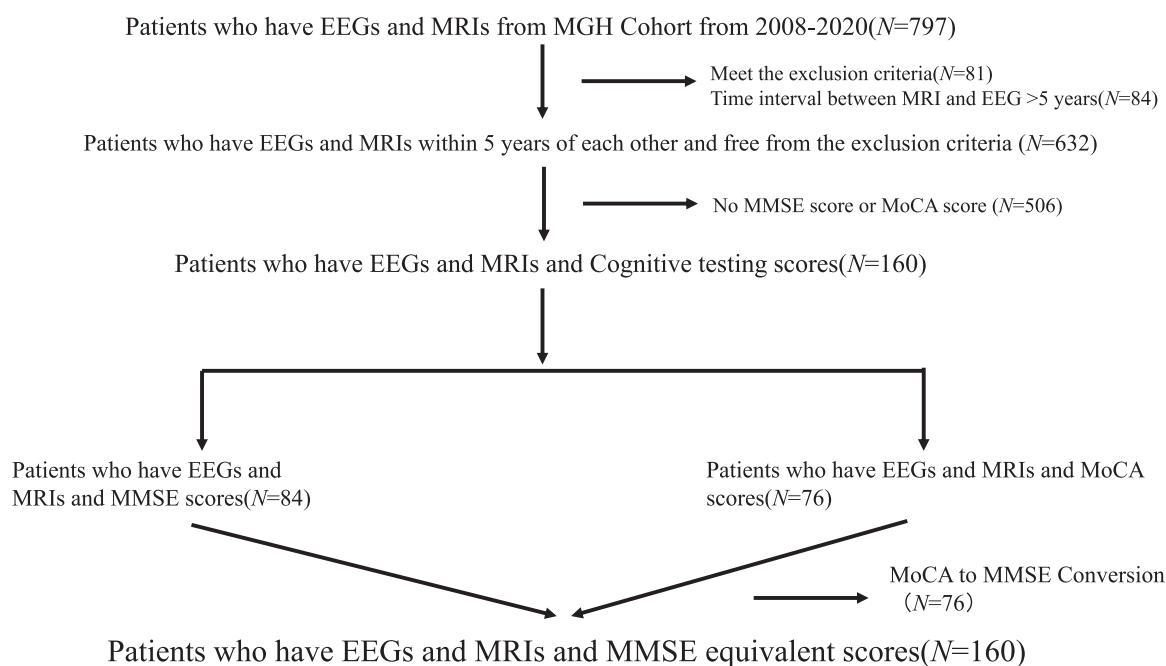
Patients who have EEGs and MRIs from MGH Cohort from 2008-2020($N$=797)

Meet the exclusion criteria($N$=81)
Time interval between MRI and EEG >5 years($N$=84)

Patients who have EEGs and MRIs within 5 years of each other and free from the exclusion criteria ($N$=632)

No MMSE score or MoCA score ($N$=506)

Patients who have EEGs and MRIs and Cognitive testing scores($N$=160)

Patients who have EEGs and MRIs and MMSE scores($N$=84)

Patients who have EEGs and MRIs and MoCA scores($N$=76)

MoCA to MMSE Conversion ($N$=76)

Patients who have EEGs and MRIs and MMSE equivalent scores($N$=160)